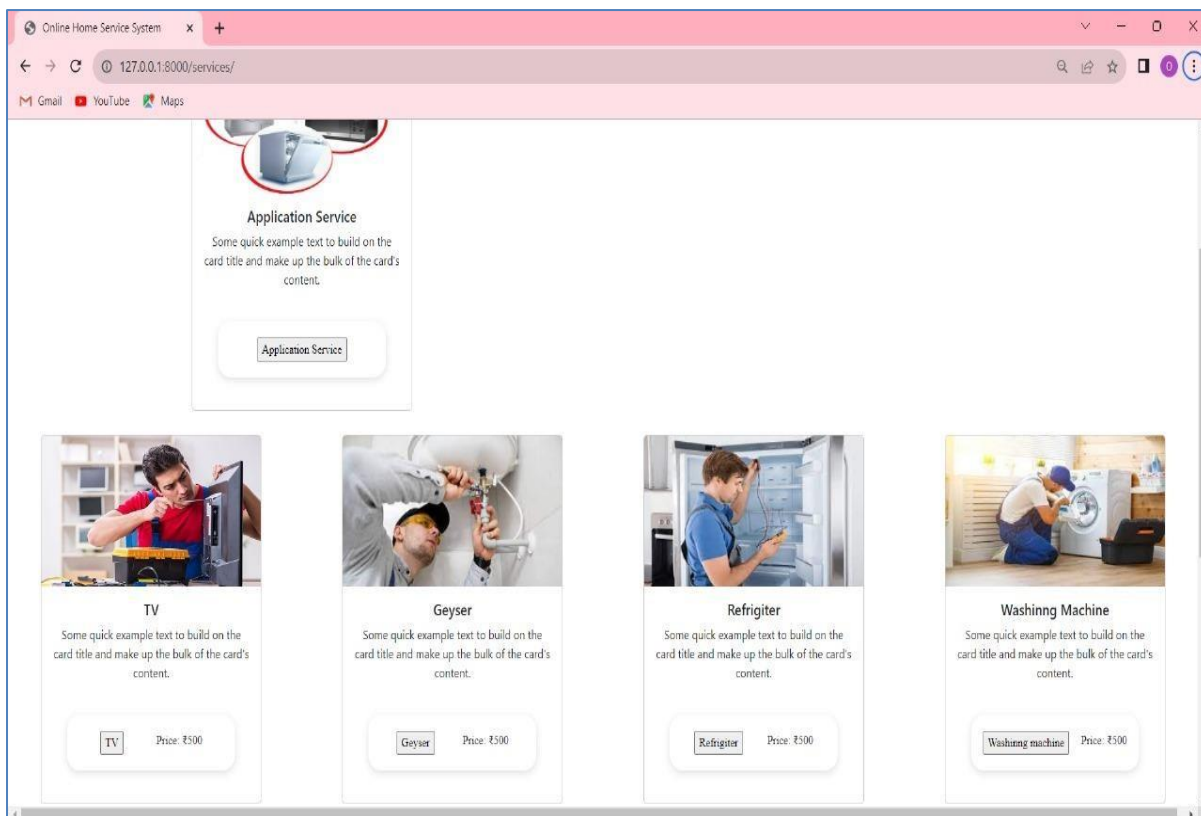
Online Home Service System × +

127.0.0.1:8000/services/

Gmail YouTube Maps

Application Service
Some quick example text to build on the card title and make up the bulk of the card's content.

Application Service

TV
Some quick example text to build on the card title and make up the bulk of the card's content.

TV Price: ₹500

Geyser
Some quick example text to build on the card title and make up the bulk of the card's content.

Geyser Price: ₹500

Refrigiter
Some quick example text to build on the card title and make up the bulk of the card's content.

Refrigiter Price: ₹500

Washinng Machine
Some quick example text to build on the card title and make up the bulk of the card's content.

Washinng machine Price: ₹500